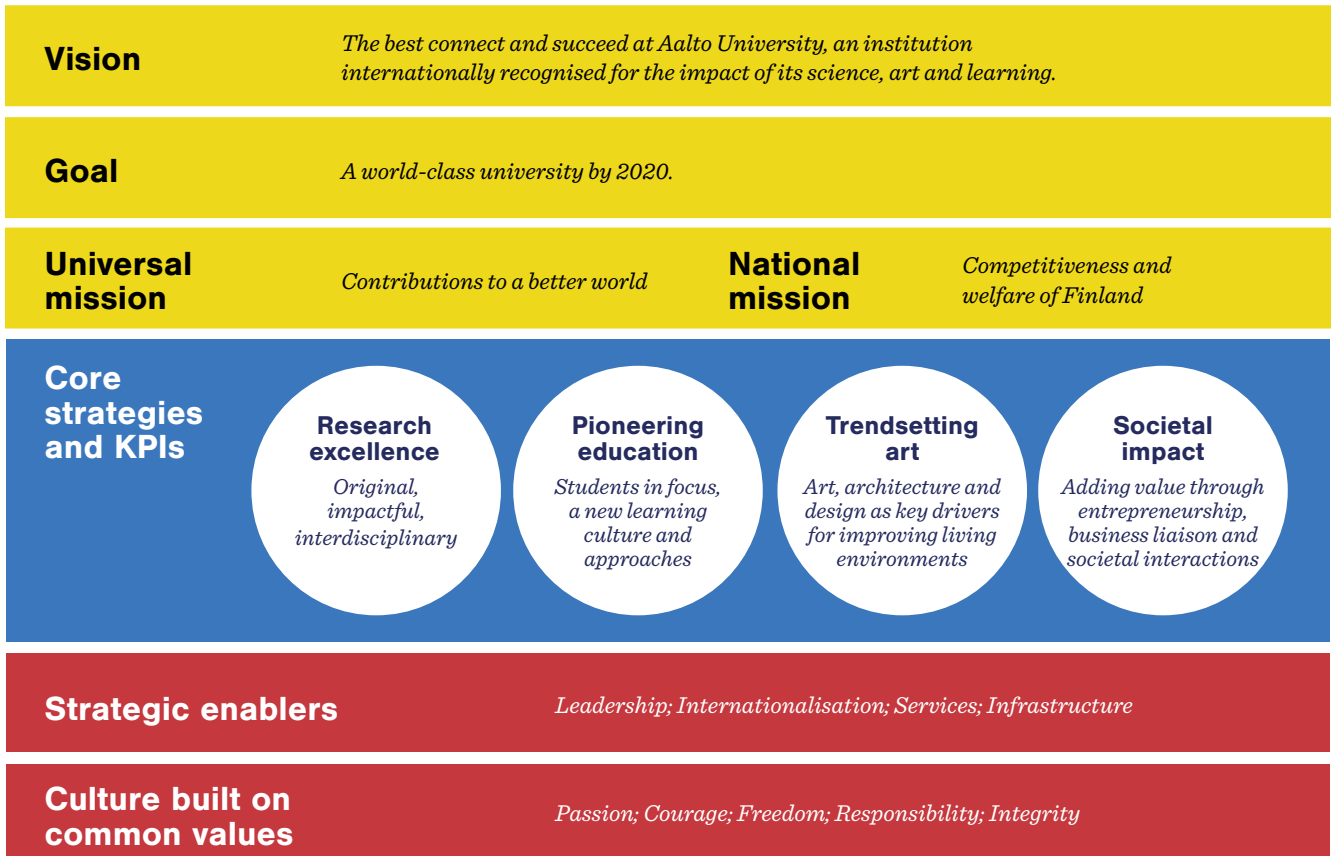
Vision

The best connect and succeed at Aalto University, an institution internationally recognised for the impact of its science, art and learning.

Goal

A world-class university by 2020.

Universal mission

Contributions to a better world

National mission

Competitiveness and welfare of Finland

Core strategies and KPIs

Research excellence

Original, impactful, interdisciplinary

Pioneering education

Students in focus, a new learning culture and approaches

Trendsetting art

Art, architecture and design as key drivers for improving living environments

Societal impact

Adding value through entrepreneurship, business liaison and societal interactions

Strategic enablers

Leadership; Internationalisation; Services; Infrastructure

Culture built on common values

Passion; Courage; Freedom; Responsibility; Integrity